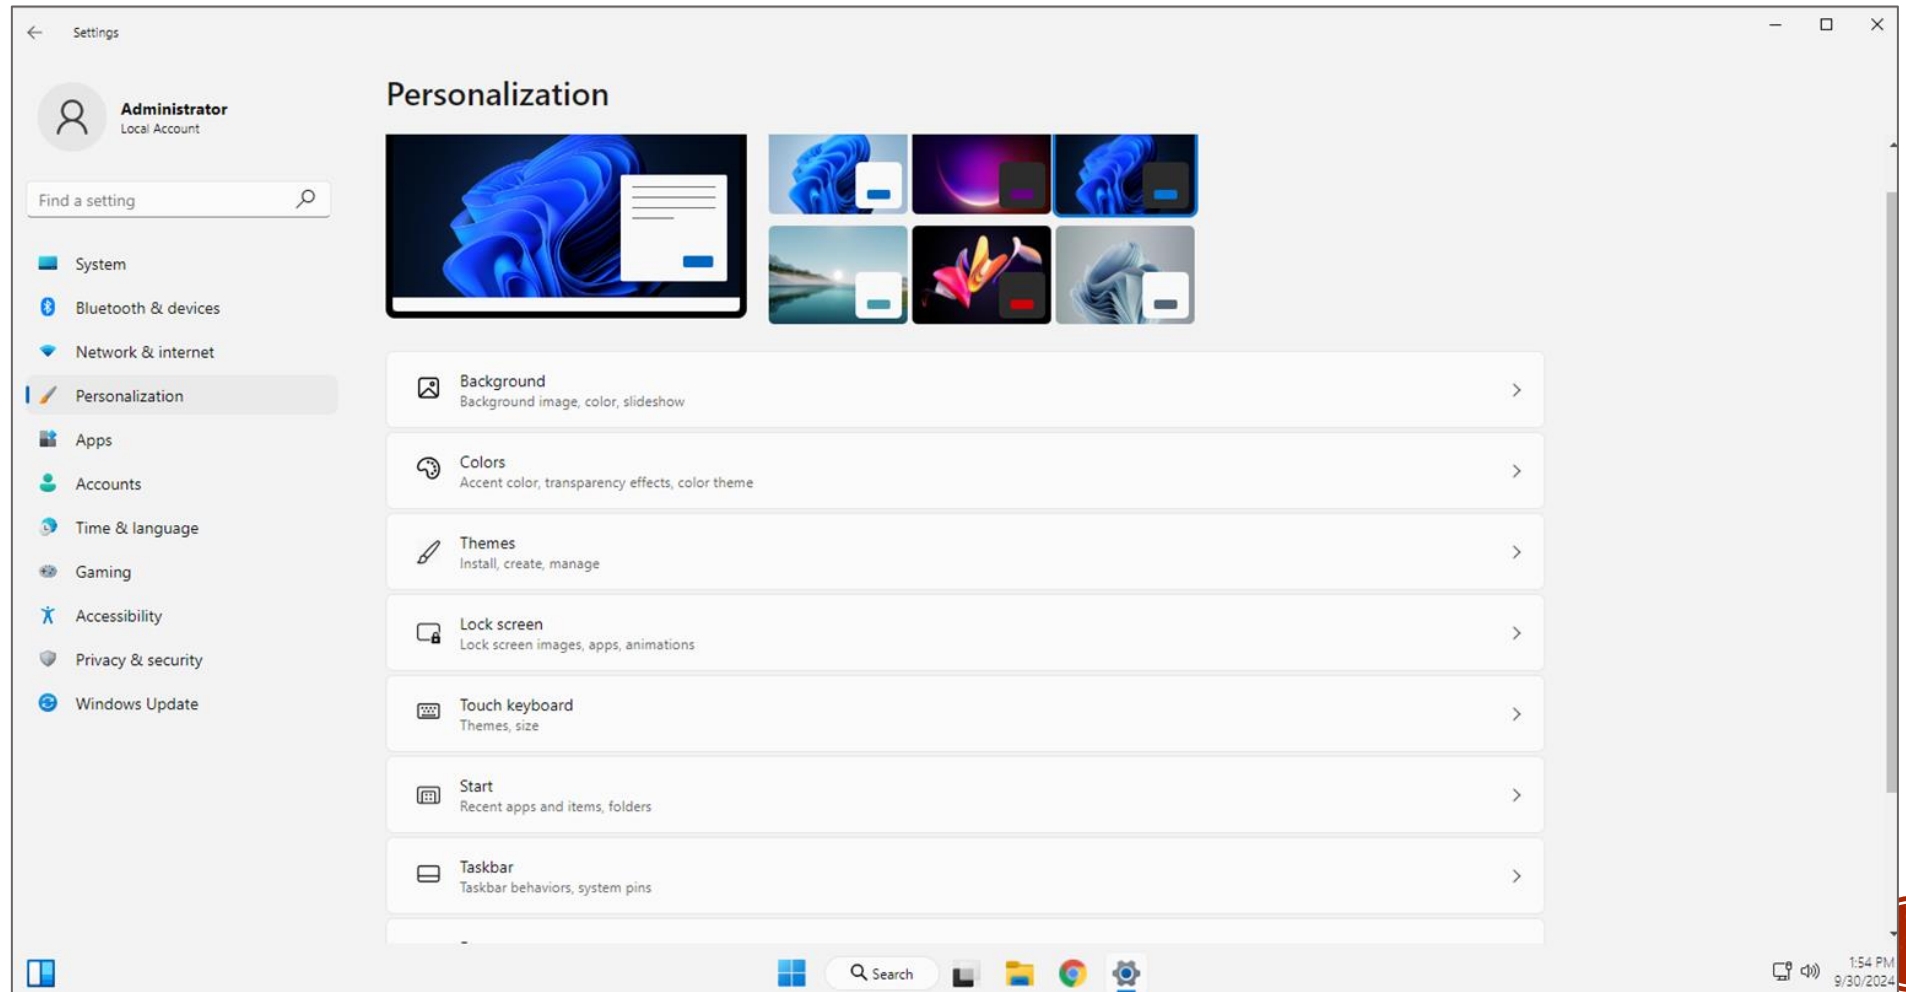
Settings

Administrator
Local Account

Find a setting

System
Bluetooth & devices
Network & internet
Personalization
Apps
Accounts
Time & language
Gaming
Accessibility
Privacy & security
Windows Update

Personalization

Background
Background image, color, slideshow

Colors
Accent color, transparency effects, color theme

Themes
Install, create, manage

Lock screen
Lock screen images, apps, animations

Touch keyboard
Themes, size

Start
Recent apps and items, folders

Taskbar
Taskbar behaviors, system pins

Search

1:54 PM
9/30/2024